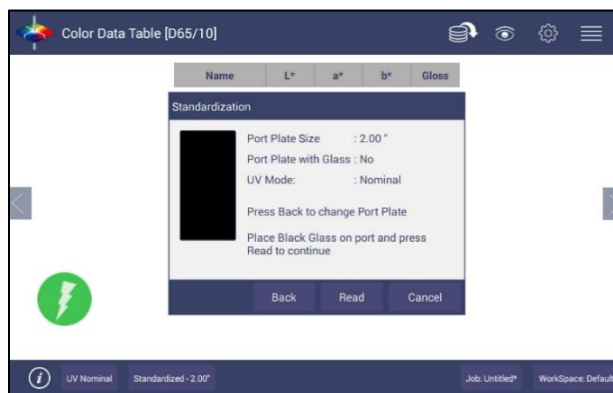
Color Data Table [D65/10]

| Name | L* | a* | b* | Gloss |
|---|---|---|---|---|

Standardization

Port Plate Size : 2.00 "
Port Plate with Glass : No
UV Mode: : Nominal

Press Back to change Port Plate

Place Black Glass on port and press Read to continue

Back Read Cancel

UV Nominal Standardized - 2.00" Job: Untitled* WorkSpace: Default